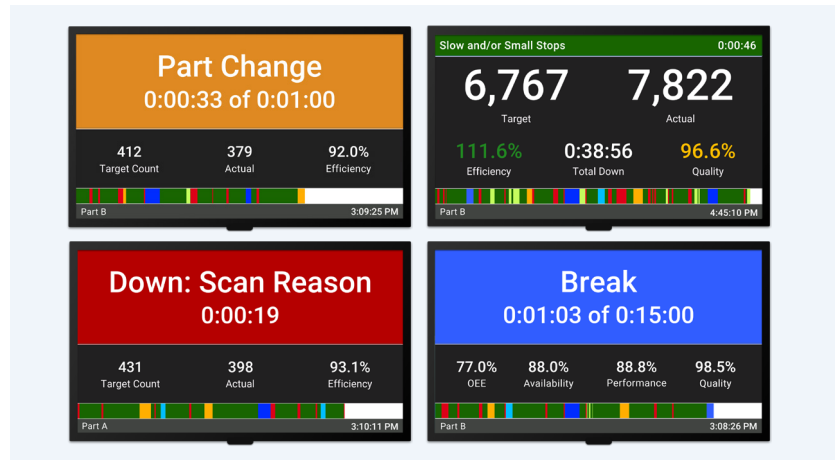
Part Change
0:00:33 of 0:01:00

412
Target Count

379
Actual

92.0%
Efficiency

Part B
3:09:25 PM

Slow and/or Small Stops
0:00:46

6,767
Target

7,822
Actual

111.6%
Efficiency

0:38:56
Total Down

96.6%
Quality

Part B
4:45:10 PM

Down: Scan Reason
0:00:19

431
Target Count

398
Actual

93.1%
Efficiency

Part A
3:10:11 PM

Break
0:01:03 of 0:15:00

77.0%
OEE

88.0%
Availability

88.8%
Performance

98.5%
Quality

Part B
3:08:26 PM